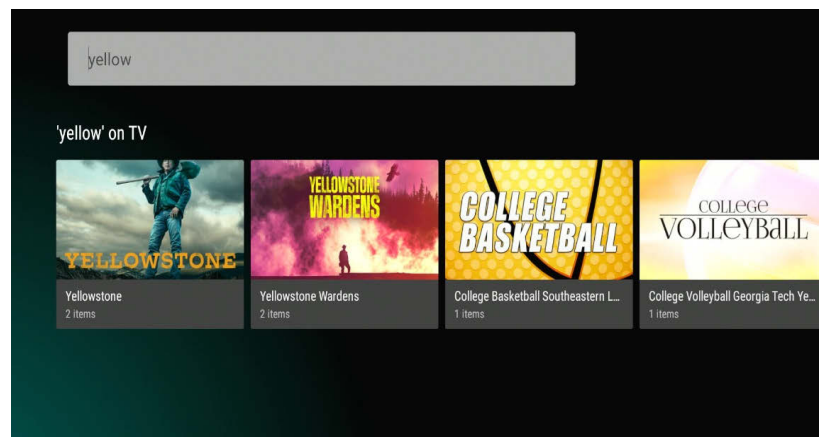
yellow

'yellow' on TV

YELLOWSTONE

Yellowstone
2 items

YELLOWSTONE WARDENS

Yellowstone Wardens
2 items

COLLEGE BASKETBALL

College Basketball Southeastern L...
1 items

COLLEGE VOLLEYBALL

College Volleyball Georgia Tech Ye...
1 items